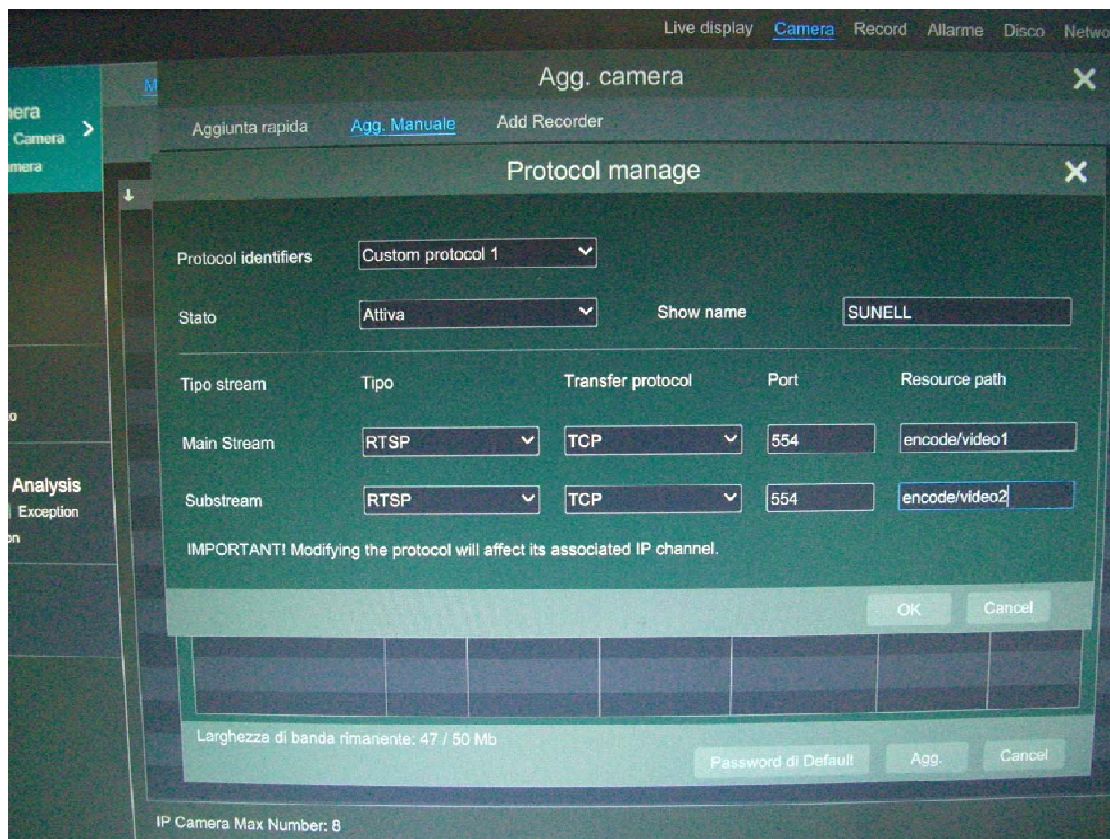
Live display Camera Record Allarme Disco Netwo

era
Camera
mera

Analysis
Exception

Agg. camera

Aggiunta rapida Agg. Manuale Add Recorder

Protocol manage

Protocol identifiers Custom protocol 1

Stato Attiva Show name SUNELL

| Tipo stream | Tipo | Transfer protocol | Port | Resource path |
|---|---|---|---|---|
| Main Stream | RTSP | TCP | 554 | encode/video1 |
| Substream | RTSP | TCP | 554 | encode/video2 |

IMPORTANT! Modifying the protocol will affect its associated IP channel.

OK Cancel

Larghezza di banda rimanente: 47 / 50 Mb

Password di Default Agg. Cancel

IP Camera Max Number: 8